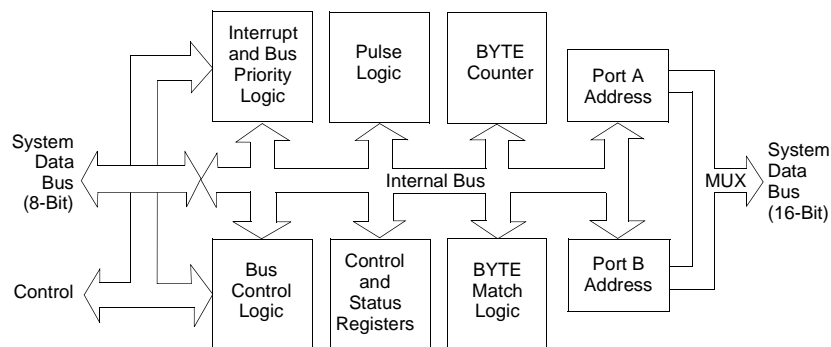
Interrupt and Bus Priority Logic

Pulse Logic

BYTE Counter

Port A Address

System Data Bus (8-Bit)

Internal Bus

MUX

System Data Bus (16-Bit)

Control

Bus Control Logic

Control and Status Registers

BYTE Match Logic

Port B Address